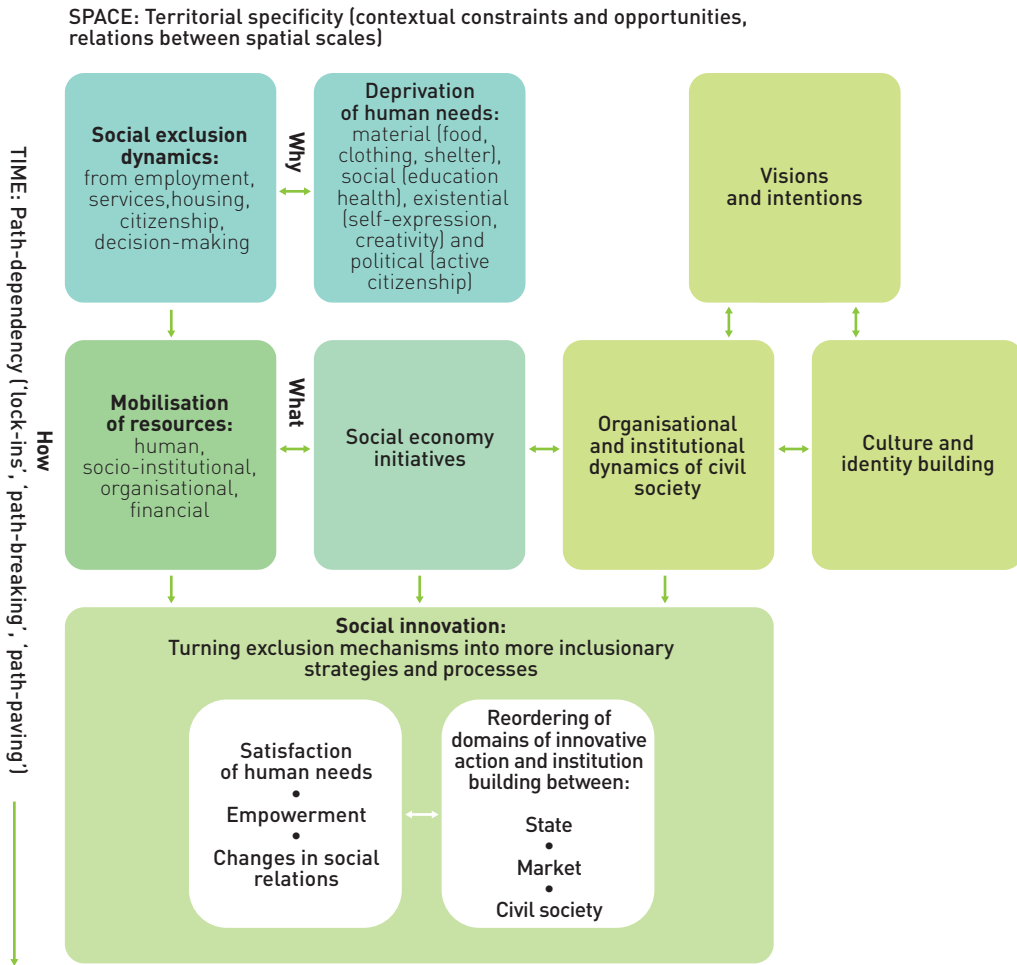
SPACE: Territorial specificity (contextual constraints and opportunities, relations between spatial scales)

TIME: Path-dependency ('lock-ins', 'path-breaking', 'path-paving')

How

**Social exclusion dynamics:** from employment, services,housing, citizenship, decision-making

Why

**Deprivation of human needs:** material (food, clothing, shelter), social (education health), existential (self-expression, creativity) and political (active citizenship)

Visions and intentions

**Mobilisation of resources:** human, socio-institutional, organisational, financial

What

Social economy initiatives

Organisational and institutional dynamics of civil society

Culture and identity building

**Social innovation:** Turning exclusion mechanisms into more inclusionary strategies and processes

Satisfaction of human needs
•
Empowerment
•
Changes in social relations

Reordering of domains of innovative action and institution building between:

State
•
Market
•
Civil society